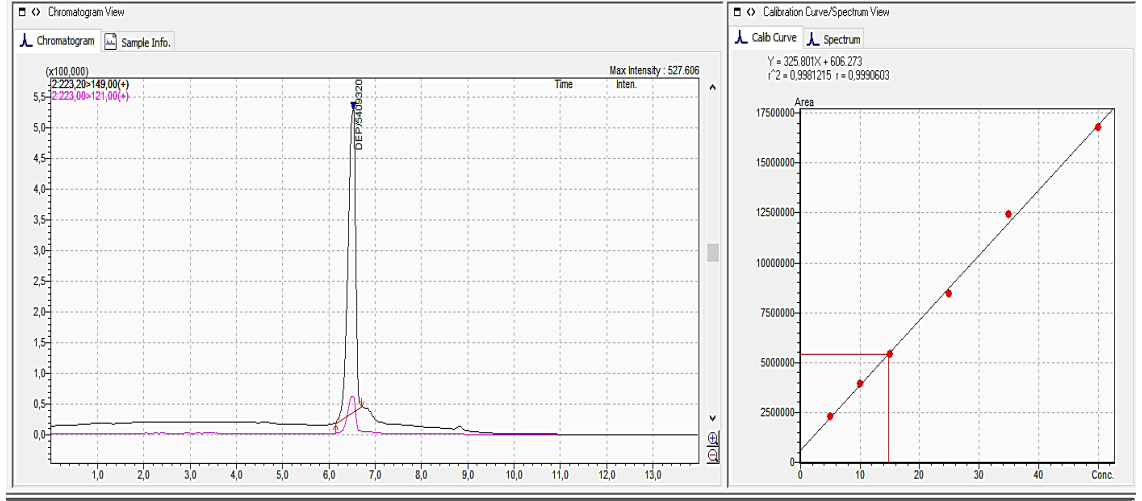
Chromatogram View

Chromatogram
Sample Info.

(x100,000)
2:223,20>149,00(+)
2:223,00>121,00(+)
Max Intensity : 527.606
Time
Inten.
DEP;5409320
5,5
5,0
4,5
4,0
3,5
3,0
2,5
2,0
1,5
1,0
0,5
0,0
1,0
2,0
3,0
4,0
5,0
6,0
7,0
8,0
9,0
10,0
11,0
12,0
13,0

Calibration Curve/Spectrum View

Calib Curve
Spectrum

Y = 325.801X + 606.273
r^2 = 0,9981215 r = 0,9990603
Area
17500000
15000000
12500000
10000000
7500000
5000000
2500000
0
0
10
20
30
40
Conc.